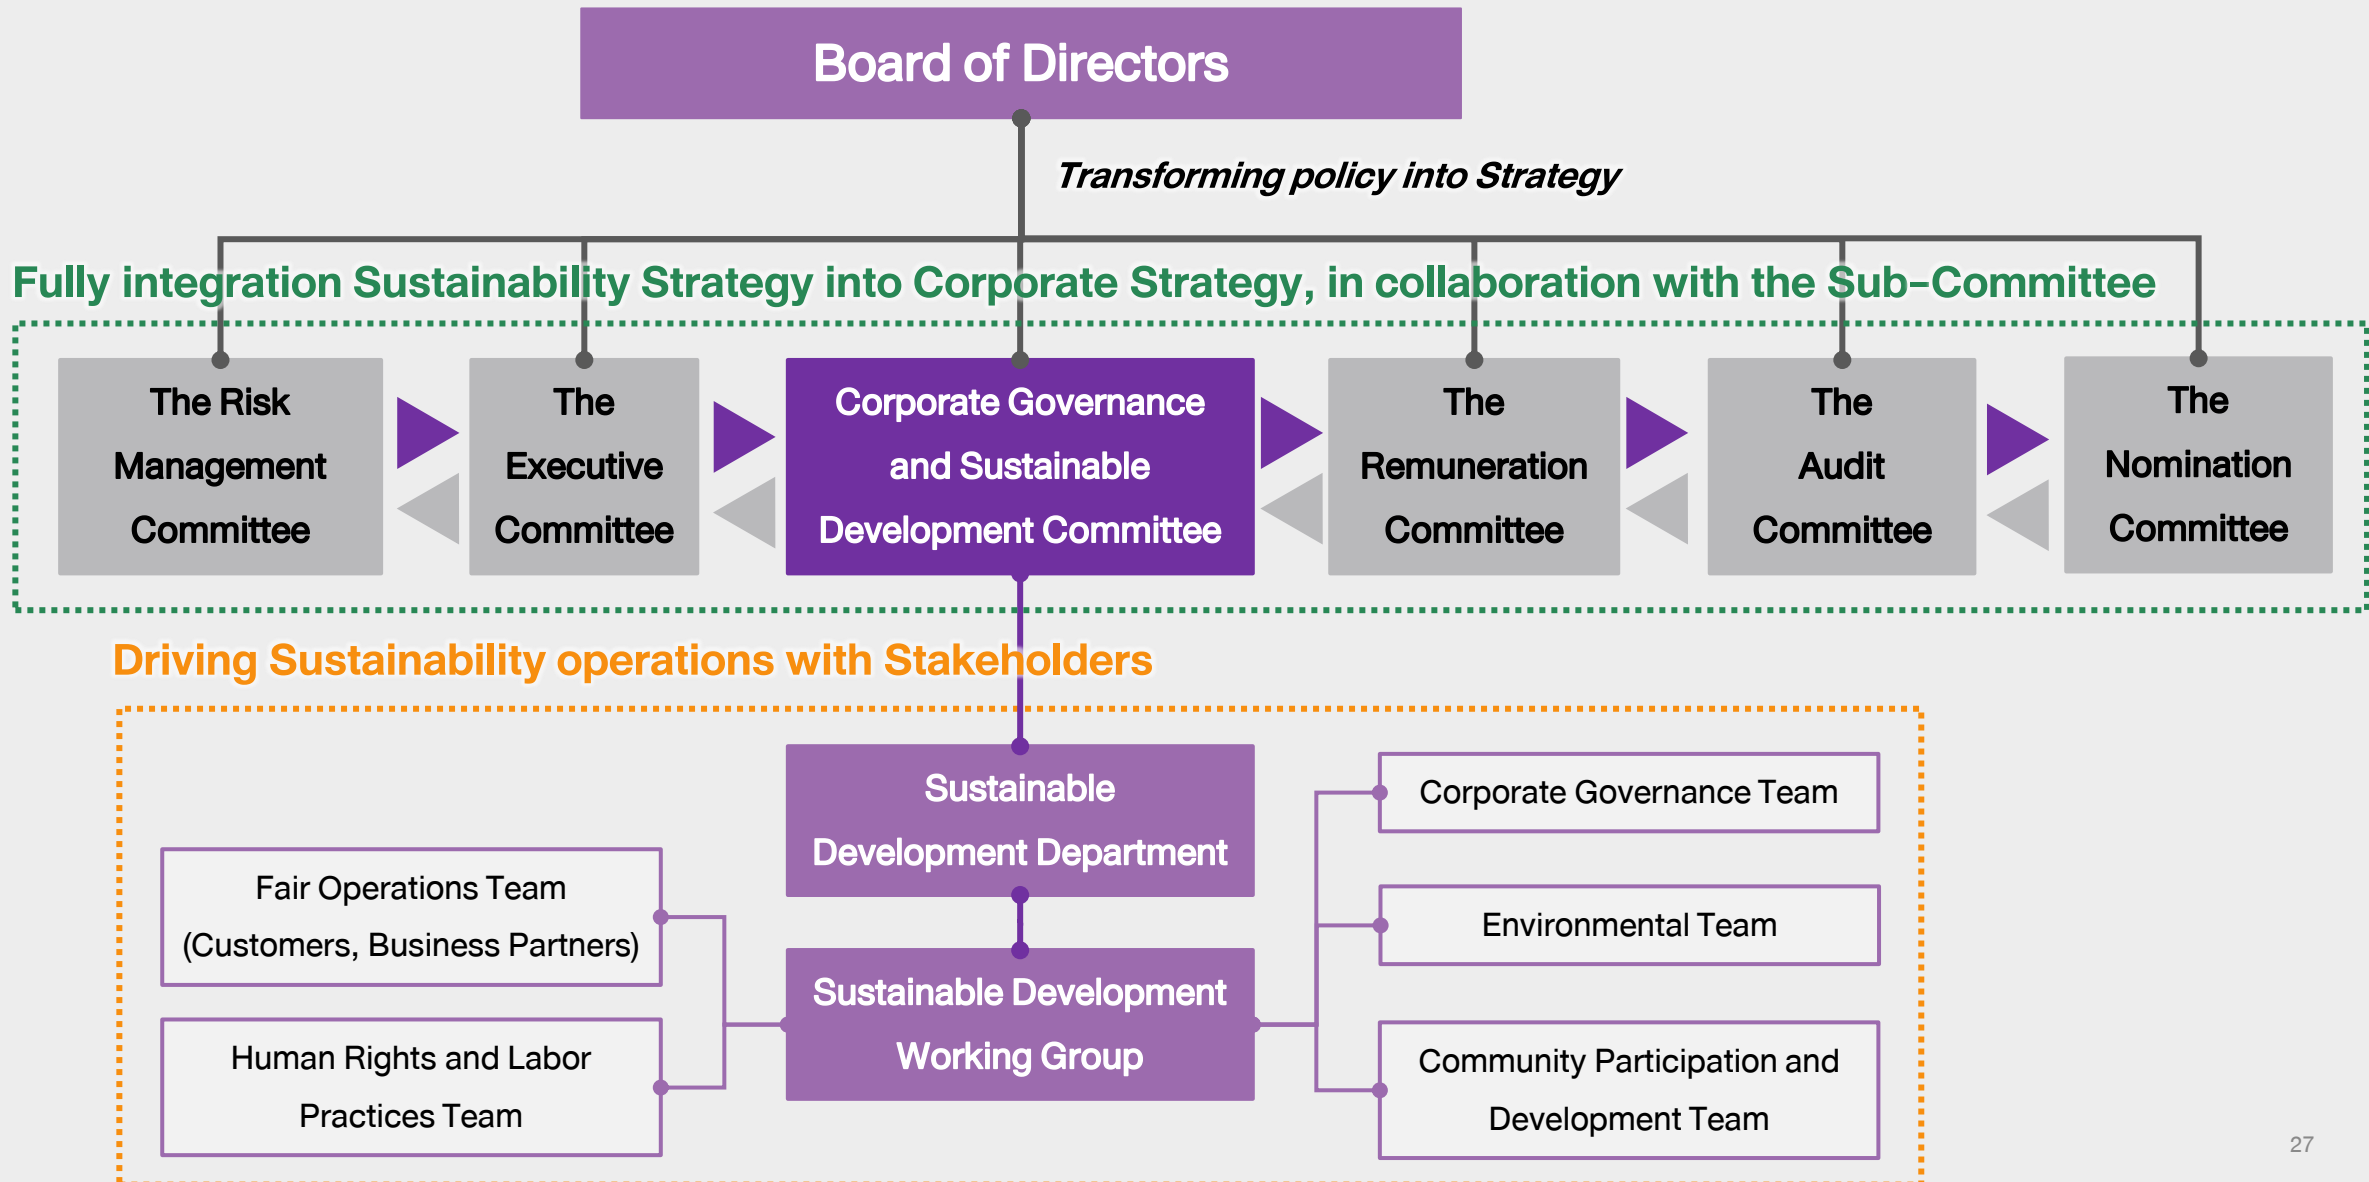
Board of Directors

Transforming policy into Strategy

Fully integration Sustainability Strategy into Corporate Strategy, in collaboration with the Sub-Committee

The Risk Management Committee

The Executive Committee

Corporate Governance and Sustainable Development Committee

The Remuneration Committee

The Audit Committee

The Nomination Committee

Driving Sustainability operations with Stakeholders

Sustainable Development Department

Sustainable Development Working Group

Fair Operations Team (Customers, Business Partners)

Human Rights and Labor Practices Team

Corporate Governance Team

Environmental Team

Community Participation and Development Team

27